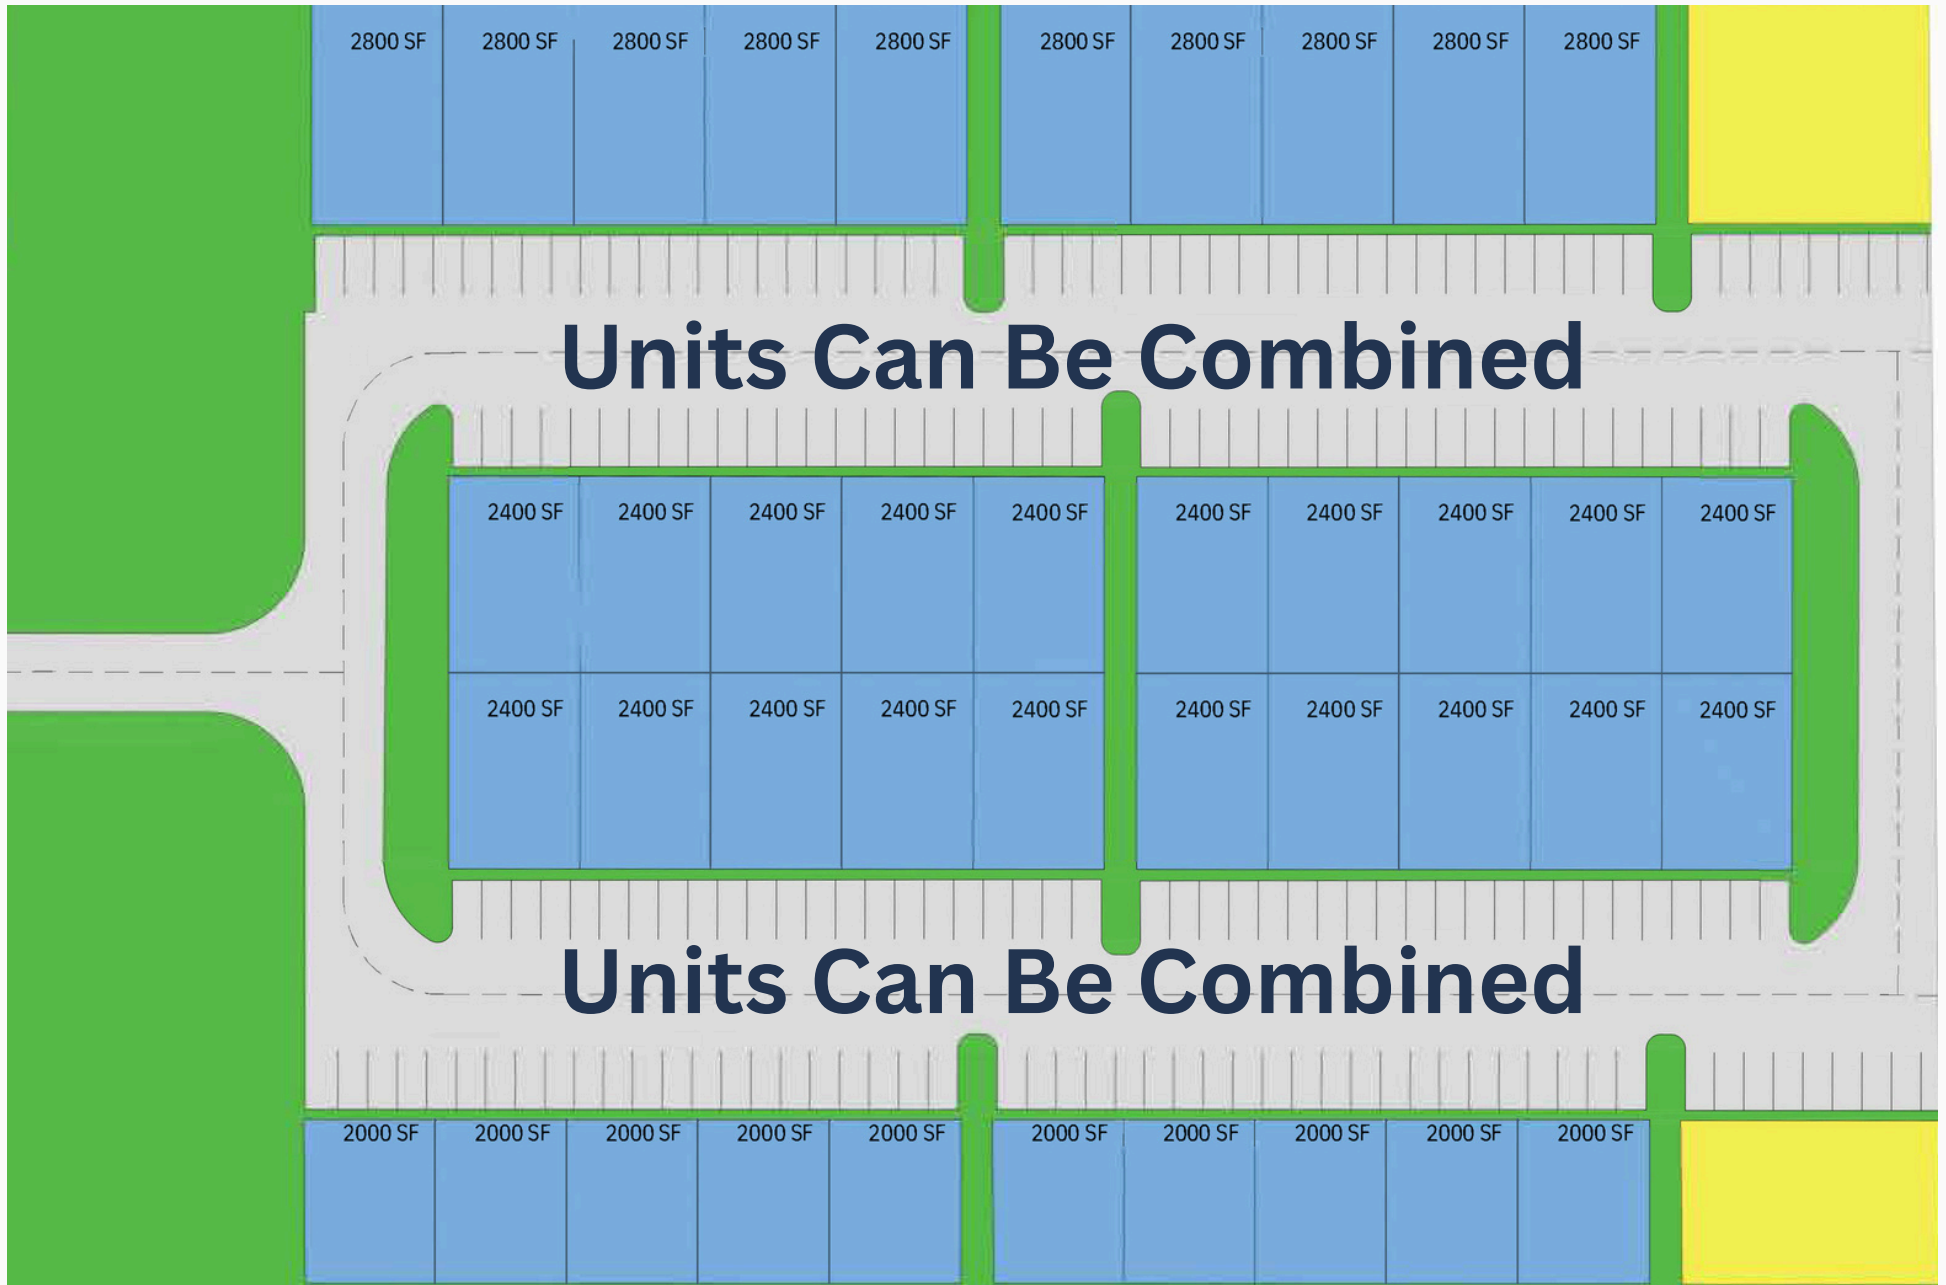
2800 SF 2800 SF 2800 SF 2800 SF 2800 SF 2800 SF 2800 SF 2800 SF 2800 SF 2800 SF

Units Can Be Combined

2400 SF 2400 SF 2400 SF 2400 SF 2400 SF 2400 SF 2400 SF 2400 SF 2400 SF 2400 SF

2400 SF 2400 SF 2400 SF 2400 SF 2400 SF 2400 SF 2400 SF 2400 SF 2400 SF 2400 SF

Units Can Be Combined

2000 SF 2000 SF 2000 SF 2000 SF 2000 SF 2000 SF 2000 SF 2000 SF 2000 SF 2000 SF